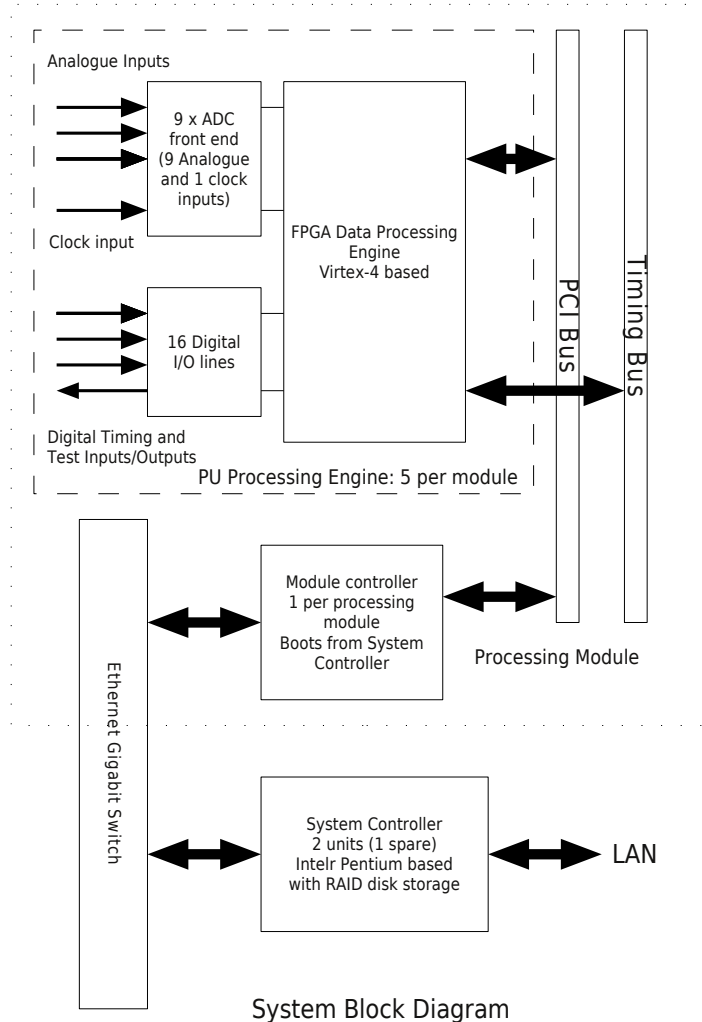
Analogue Inputs

9 x ADC front end (9 Analogue and 1 clock inputs)

Clock input

FPGA Data Processing Engine Virtex-4 based

PCI Bus

Timing Bus

16 Digital I/O lines

Digital Timing and Test Inputs/Outputs

PU Processing Engine: 5 per module

Module controller 1 per processing module Boots from System Controller

Processing Module

Ethernet Gigabit Switch

System Controller 2 units (1 spare) Intelr Pentium based with RAID disk storage

LAN

System Block Diagram